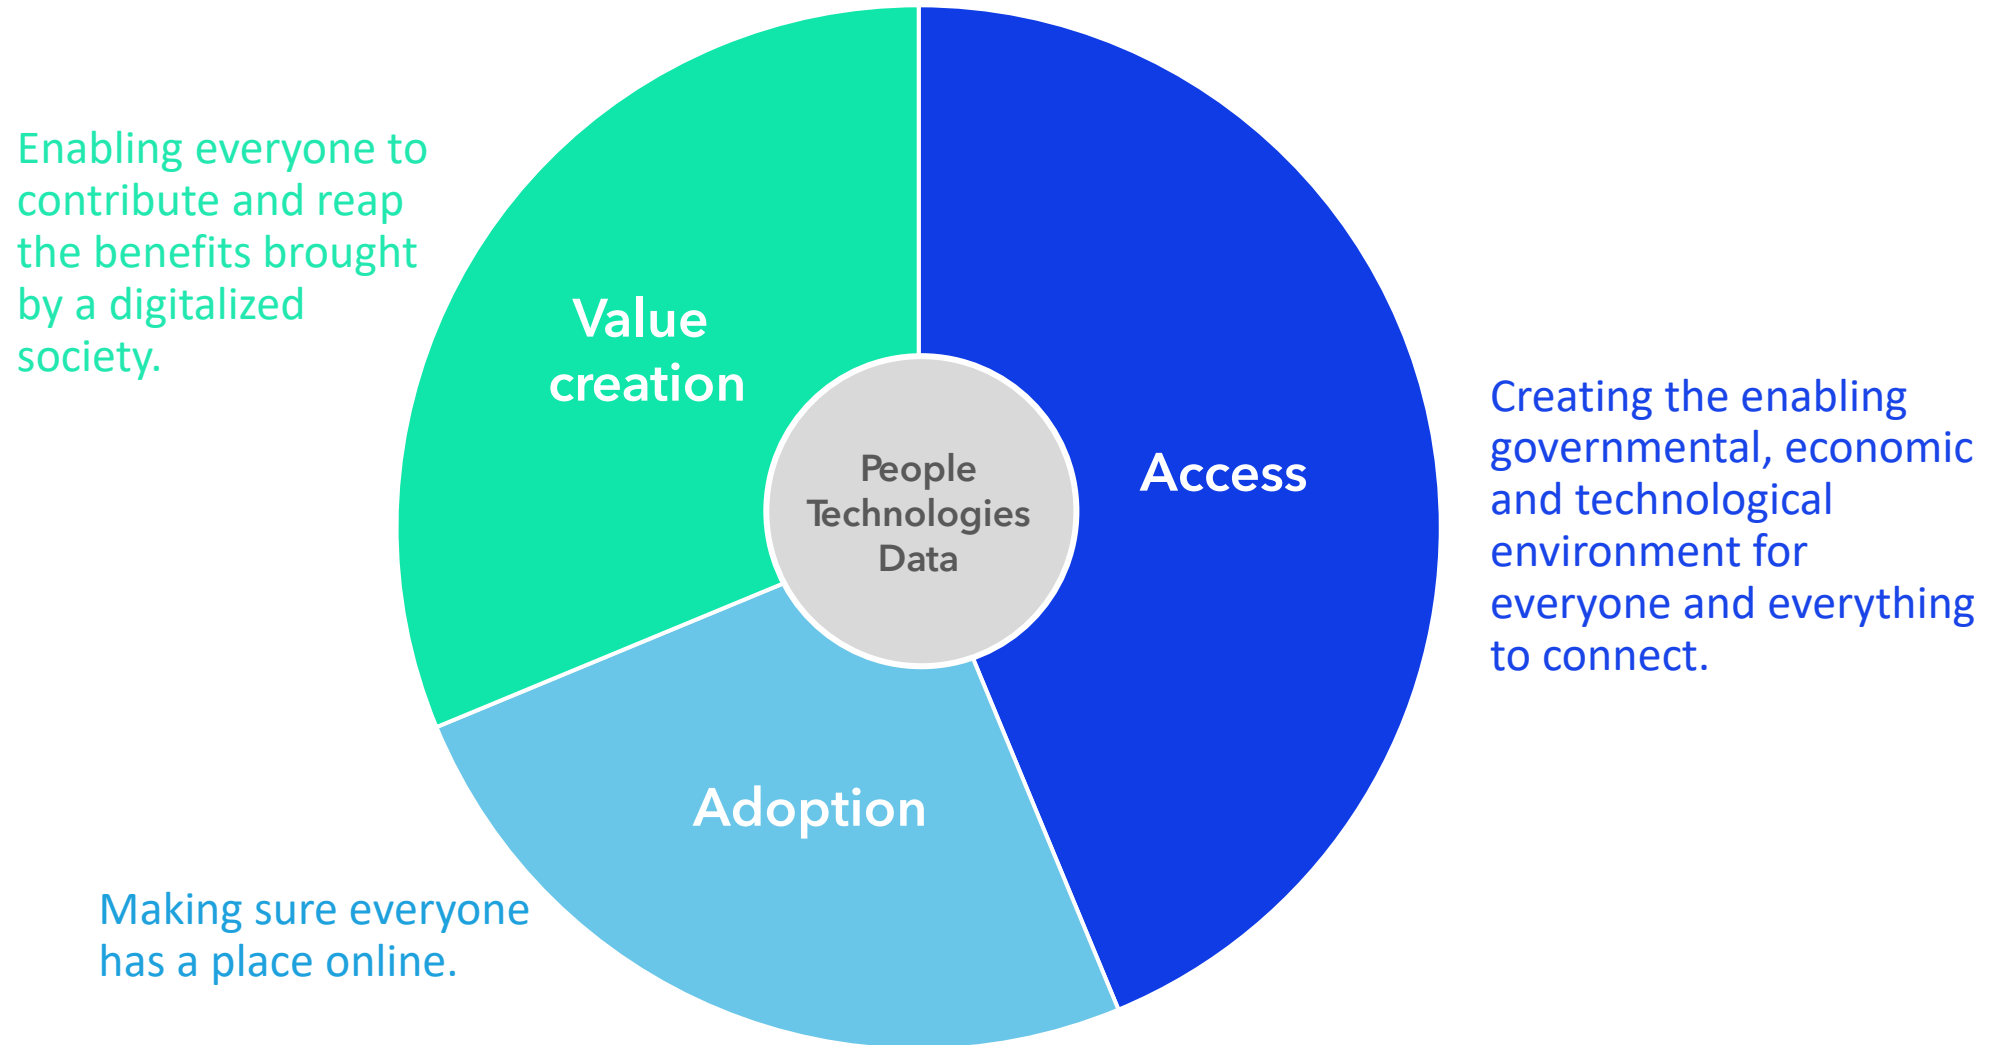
Enabling everyone to contribute and reap the benefits brought by a digitalized society.

Value creation

People
Technologies
Data

Access

Creating the enabling governmental, economic and technological environment for everyone and everything to connect.

Adoption

Making sure everyone has a place online.